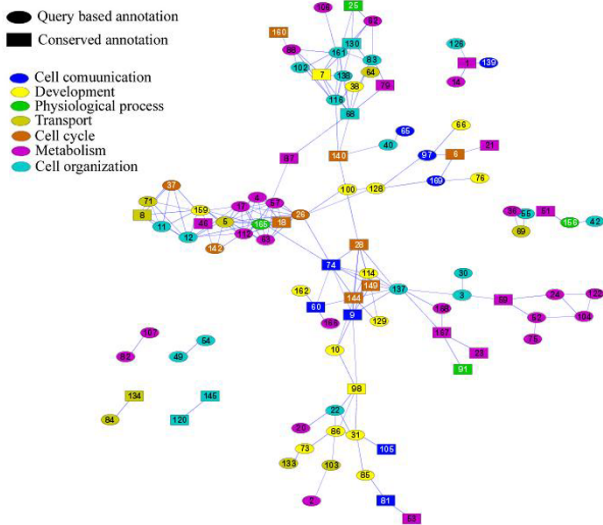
Query based annotation
Conserved annotation
Cell comuunication
Development
Physiological process
Transport
Cell cycle
Metabolism
Cell organization

106 25 12 160 161 130 96 83 102 7 136 64 38 79 119 98 129 1 139 14 87 140 40 65 66 97 6 21 169 76 100 128 37 71 159 4 51 8 46 17 5 168 18 26 11 12 143 142 63 56 55 51 166 42 69 28 74 114 149 36 162 137 3 60 144 9 164 129 168 157 99 74 125 52 104 75 23 91 10 107 82 49 64 98 134 146 84 120 22 20 86 31 105 73 133 103 85 2 81 53